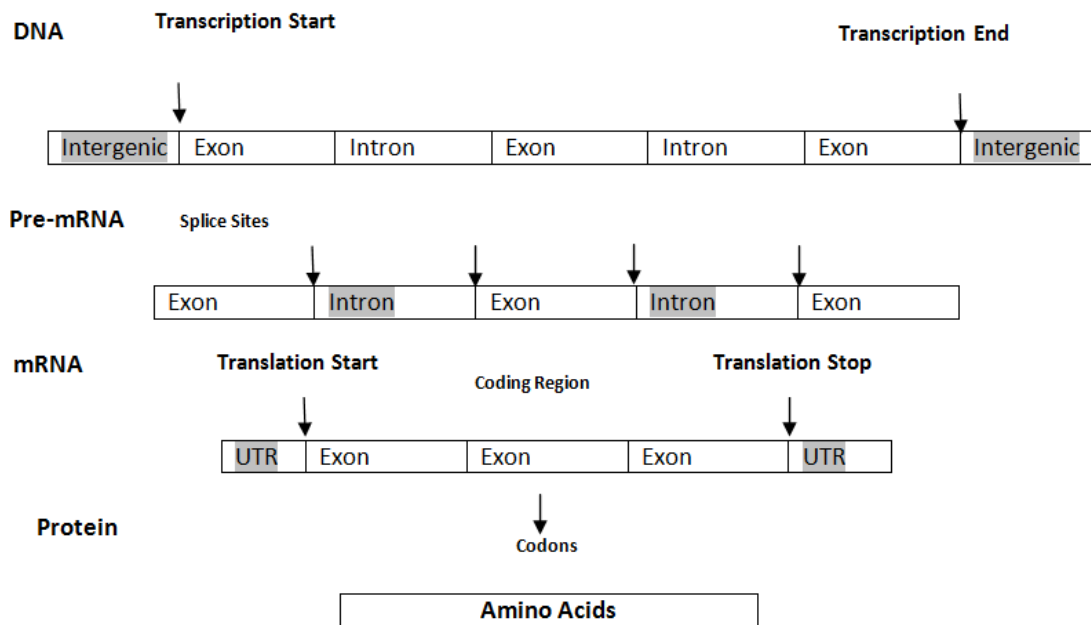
DNA

Transcription Start

Transcription End

Intergenic | Exon | Intron | Exon | Intron | Exon | Intergenic

Pre-mRNA

Splice Sites

Exon | Intron | Exon | Intron | Exon

mRNA

Translation Start

Coding Region

Translation Stop

UTR | Exon | Exon | Exon | UTR

Protein

Codons

Amino Acids